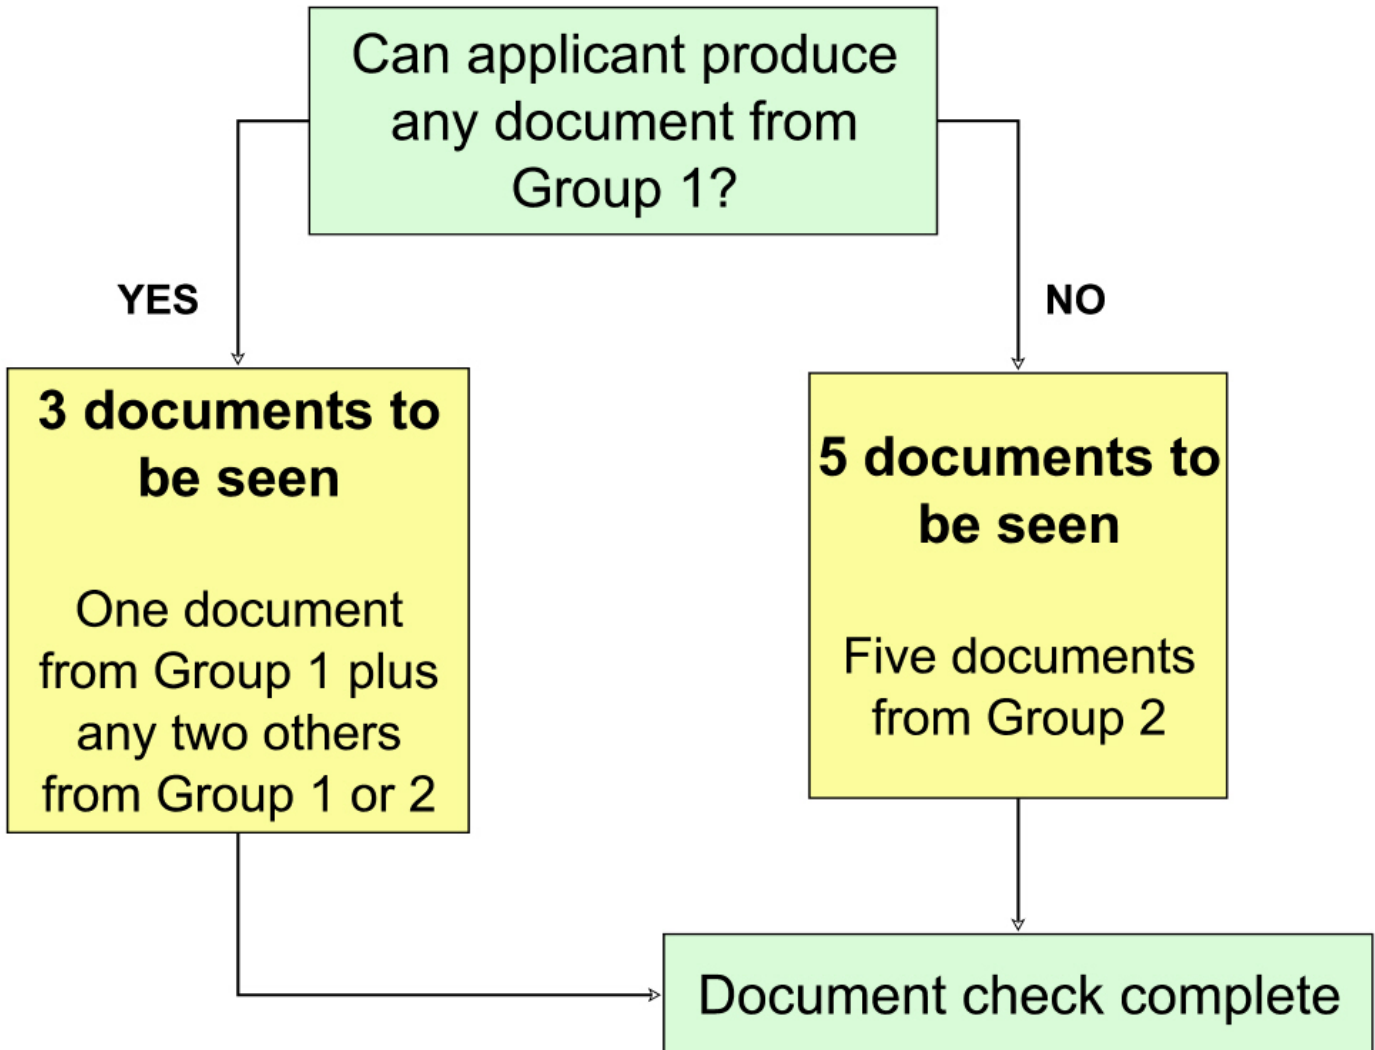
Can applicant produce any document from Group 1?

YES

NO

3 documents to be seen

One document from Group 1 plus any two others from Group 1 or 2

5 documents to be seen

Five documents from Group 2

Document check complete